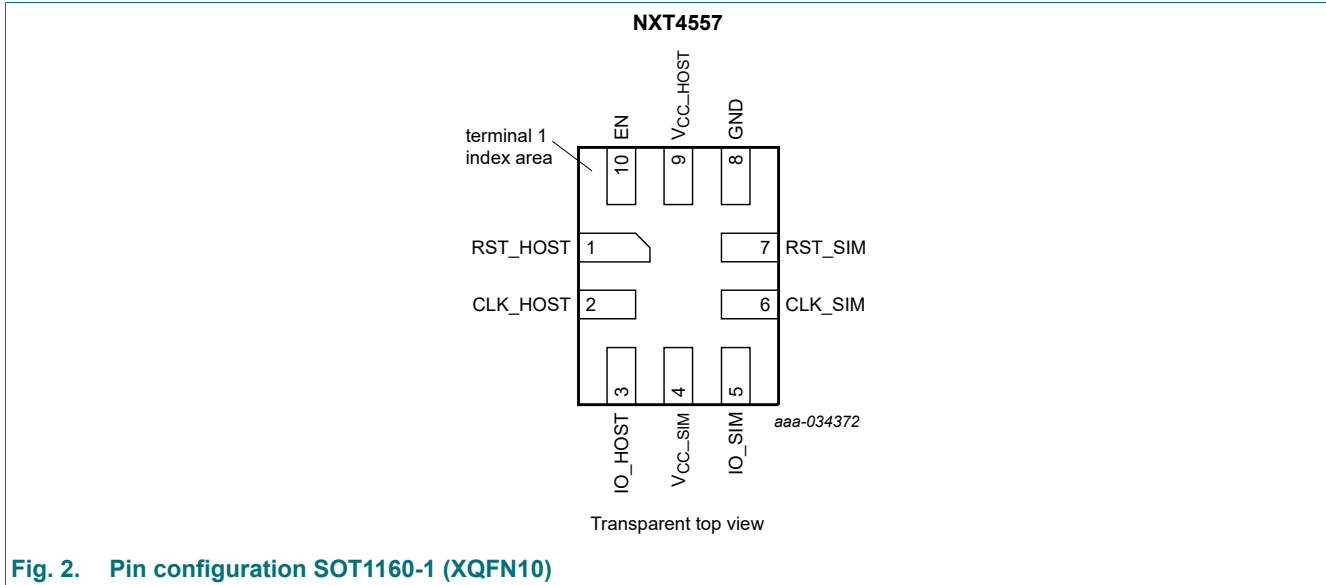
NXT4557

terminal 1 index area

EN
$V_{CC\_HOST}$
GND

10
9
8

RST_HOST 1
7 RST_SIM

CLK_HOST 2
6 CLK_SIM

3
4
5

IO_HOST
$V_{CC\_SIM}$
IO_SIM

aaa-034372

Transparent top view

Fig. 2. Pin configuration SOT1160-1 (XQFN10)